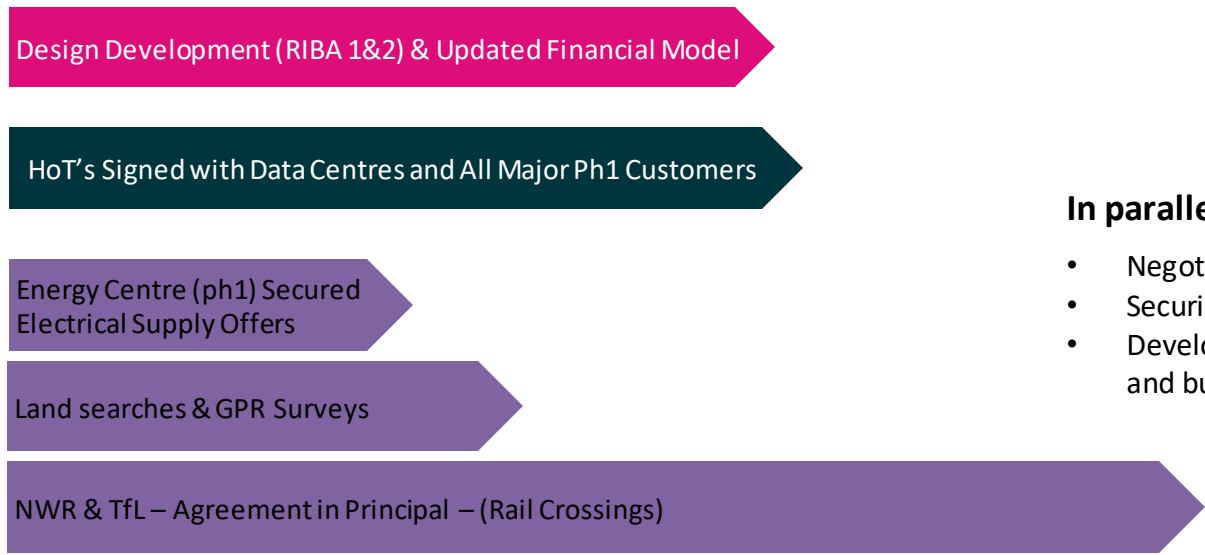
Design Development (RIBA 1&2) & Updated Financial Model

HoT's Signed with Data Centres and All Major Ph1 Customers

In paralle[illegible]

- Negot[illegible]
- Securi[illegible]
- Devel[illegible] and bu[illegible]

Energy Centre (ph1) Secured Electrical Supply Offers

Land searches & GPR Surveys

NWR & TfL – Agreement in Principal – (Rail Crossings)